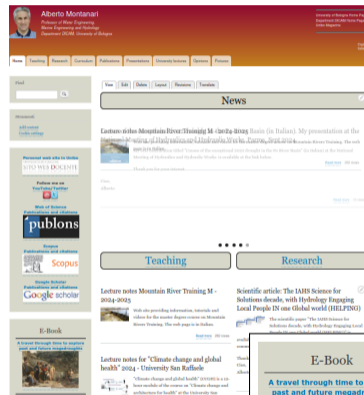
Alberto Montanari
Professor of Water Engineering,
Marine Engineering and Hydrology
Department DICAM, University of Bologna

University of Bologna Home Page
Department DICAM Home Page
Orcid Magazine

Home | Teaching | Research | Curriculum | Publications | Presentations | University Interests | Opinions | Pictures

Find
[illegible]

Personal web site in Unibo
Follow me on YouTube/Twitter
Web of Science Publications and citations
publons
Scopus Publications and citations
Scopus
Google Scholar Publications and citations
Google Scholar

E-Book
A travel through time to explore past and future megadroughts

View | Edit | Delete | Layout | Revisions | Translate

News

Lecture notes Mountain River Training M - 2024-2025
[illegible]

Read more

Teaching

Research

Lecture notes Mountain River Training M - 2024-2025

Read more

Lecture notes for "Climate change and global health" 2024 - University San Raffaele

Scientific article: The IAHS Science for Solutions decade, with Hydrology Engaging Local People IN one Global world (HELPING)

E-Book
A travel through time to explore past and future megadr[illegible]